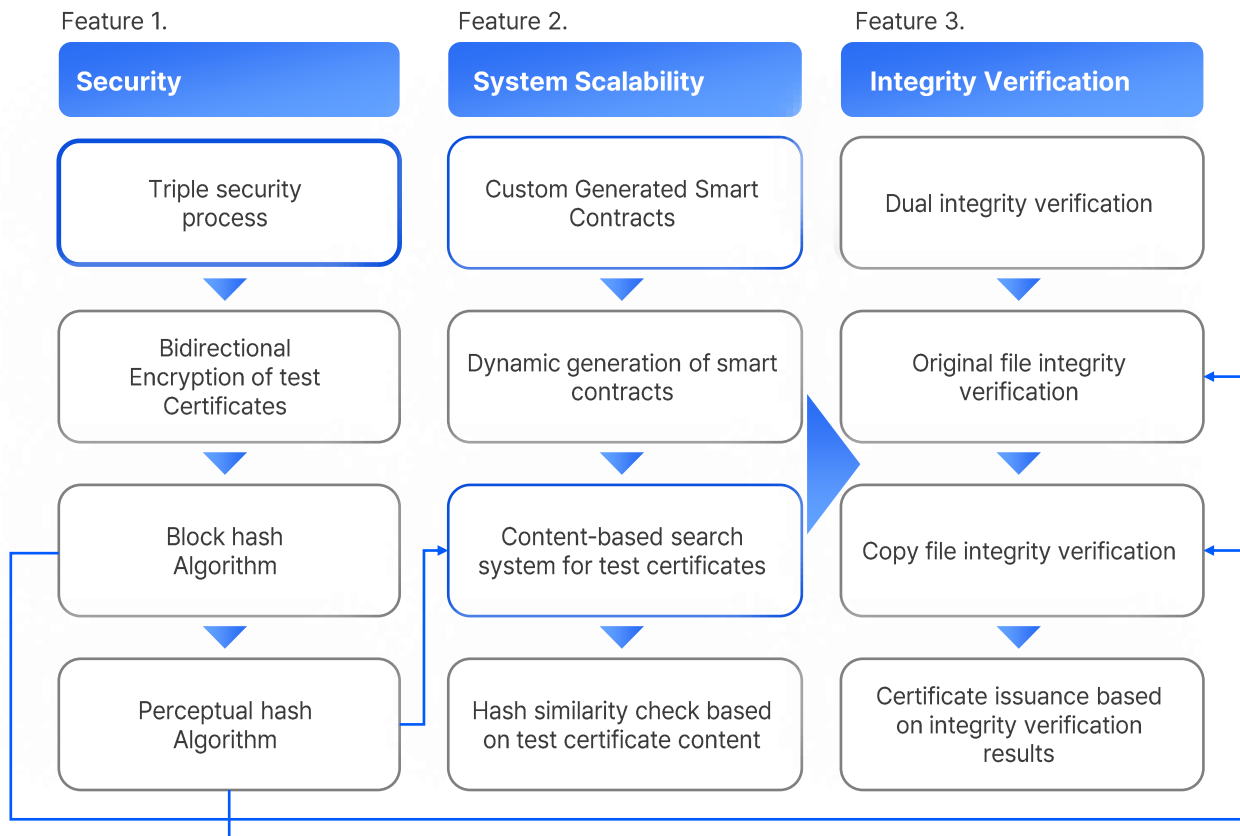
Feature 1.

Security

Triple security process

Bidirectional Encryption of test Certificates

Block hash Algorithm

Perceptual hash Algorithm

Feature 2.

System Scalability

Custom Generated Smart Contracts

Dynamic generation of smart contracts

Content-based search system for test certificates

Hash similarity check based on test certificate content

Feature 3.

Integrity Verification

Dual integrity verification

Original file integrity verification

Copy file integrity verification

Certificate issuance based on integrity verification results